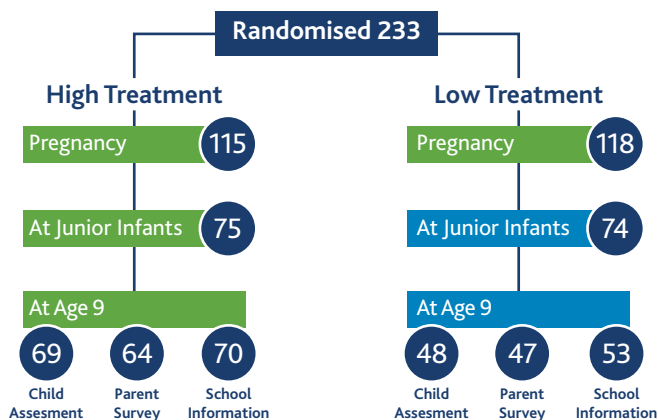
Randomised 233

High Treatment

Pregnancy 115

At Junior Infants 75

At Age 9

69 Child Assesment

64 Parent Survey

70 School Information

Low Treatment

Pregnancy 118

At Junior Infants 74

At Age 9

48 Child Assesment

47 Parent Survey

53 School Information